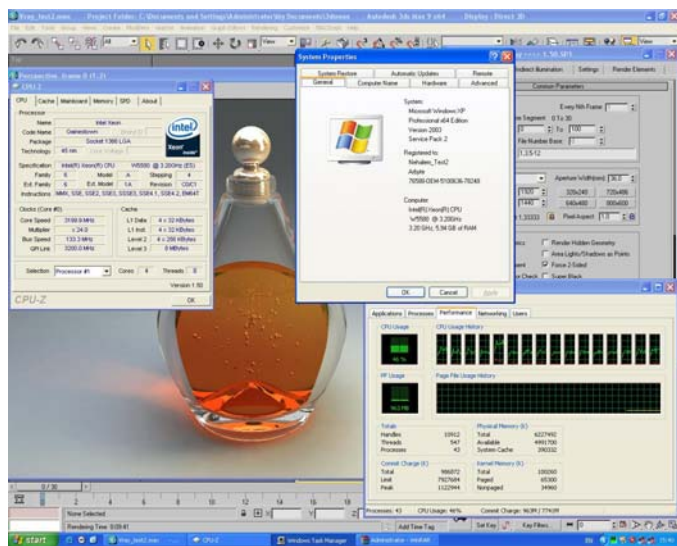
Vray_test2.max - Project Folder: C:\Documents and Settings\Administrator\My Documents\3dsmax - Autodesk 3ds Max 9 x64 - Display : Direct 3D

Perspective, frame 0 (1:2)

CPU-Z

CPU | Cache | Mainboard | Memory | SPD | About

Processor
Name: Intel Xeon
Code Name: Gainestown
Package: Socket 1366 LGA
Technology: 45 nm
Specification: Intel(R) Xeon(R) CPU W5580 @ 3.20GHz (ES)
Family: 6 Model: A Stepping: 4
Ext. Family: 6 Ext. Model: 1A Revision: C0/C1
Instructions: MMX, SSE, SSE2, SSE3, SSSE3, SSE4.1, SSE4.2, EM64T

Clocks (Core #0)
Core Speed: 3199.9 MHz
Multiplier: x 24.0
Bus Speed: 133.3 MHz
QPI Link: 3200.0 MHz

Cache
L1 Data: 4 x 32 KBytes
L1 Inst.: 4 x 32 KBytes
Level 2: 4 x 256 KBytes
Level 3: 8 MBytes

Selection: Processor #1 Cores: 4 Threads: 8

Version 1.50
CPU-Z OK

System Properties

System Restore | Automatic Updates | Remote
General | Computer Name | Hardware | Advanced

System:
Microsoft Windows XP
Professional x64 Edition
Version 2003
Service Pack 2

Registered to:
Nehalem_Test2
Adyte
76588-OEM-5108636-78249

Computer:
Intel(R) Xeon(R) CPU
W5580 @ 3.20GHz
3.20 GHz, 5,94 GB of RAM

OK Cancel Apply

Indirect illumination | Settings | Render Elements
Common Parameters
Every Nth Frame:
Active Time Segment: 0 To 30
File Number Base:
Aperture Width(mm): 36.0
320x240 720x486
640x480 800x600
Pixel Aspect: 1.0
Render Hidden Geometry
Area Lights/Shadows as Points
Force 2-Sided
Super Black

Applications | Processes | Performance | Networking | Users

CPU Usage | CPU Usage History
96 %
PF Usage | Page File Usage History
963 MB

Totals
Handles: 10912
Threads: 547
Processes: 43

Physical Memory (K)
Total: 6227492
Available: 4991700
System Cache: 290332

Commit Charge (K)
Total: 986872
Limit: 7927684
Peak: 1122944

Kernel Memory (K)
Total: 100260
Paged: 65300
Nonpaged: 34960

Processes: 43 CPU Usage: 96% Commit Charge: 963M / 7741M

0 / 30
None Selected
Rendering Time: 0:00:41
Add Time Tag
Set Key
Key Filters...

start
Windows Task Manager
CPU-Z